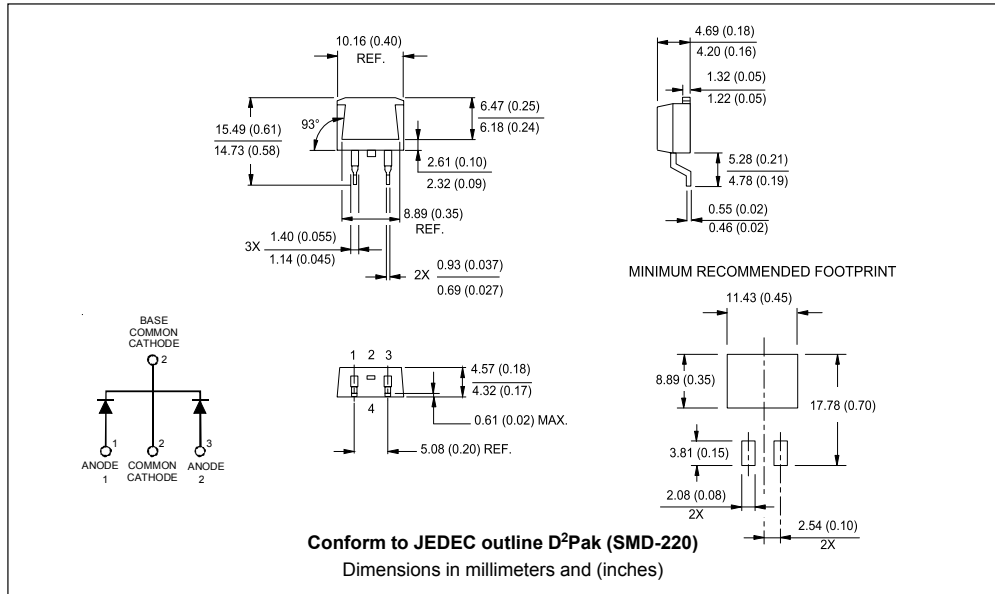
10.16 (0.40)
REF.

93°

15.49 (0.61)
14.73 (0.58)

6.47 (0.25)
6.18 (0.24)

2.61 (0.10)
2.32 (0.09)

8.89 (0.35)
REF.

3X 1.40 (0.055)
1.14 (0.045)

2X 0.93 (0.037)
0.69 (0.027)

4.69 (0.18)
4.20 (0.16)

1.32 (0.05)
1.22 (0.05)

5.28 (0.21)
4.78 (0.19)

0.55 (0.02)
0.46 (0.02)

MINIMUM RECOMMENDED FOOTPRINT

BASE
COMMON
CATHODE
2

1 2 3

ANODE 1 COMMON CATHODE ANODE 2

1 2 3

4.57 (0.18)
4.32 (0.17)

4

0.61 (0.02) MAX.

5.08 (0.20) REF.

11.43 (0.45)

8.89 (0.35)

17.78 (0.70)

3.81 (0.15)

2.08 (0.08)
2X

2.54 (0.10)
2X

**Conform to JEDEC outline D$^2$Pak (SMD-220)**

Dimensions in millimeters and (inches)